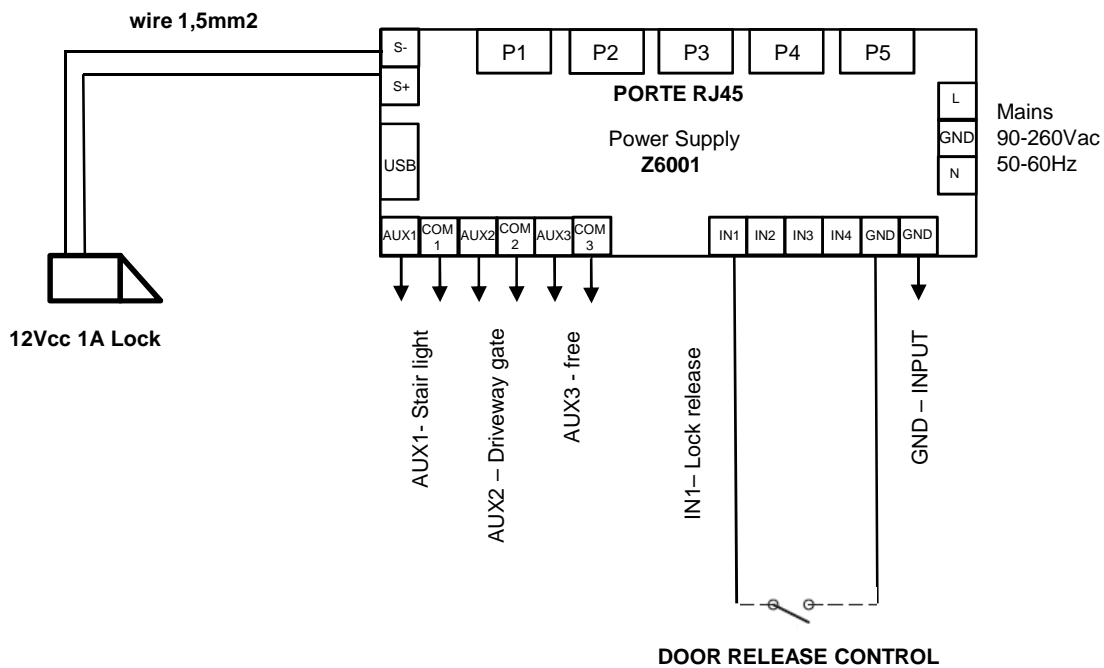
wire 1,5mm2

S-
S+
USB

P1
P2
P3
P4
P5

PORTE RJ45

Power Supply
Z6001

L
GND
N

Mains
90-260Vac
50-60Hz

AUX1
COM 1
AUX2
COM 2
AUX3
COM 3

IN1
IN2
IN3
IN4
GND
GND

12Vcc 1A Lock

AUX1- Stair light
AUX2 – Driveway gate
AUX3 - free
IN1– Lock release
GND – INPUT

DOOR RELEASE CONTROL